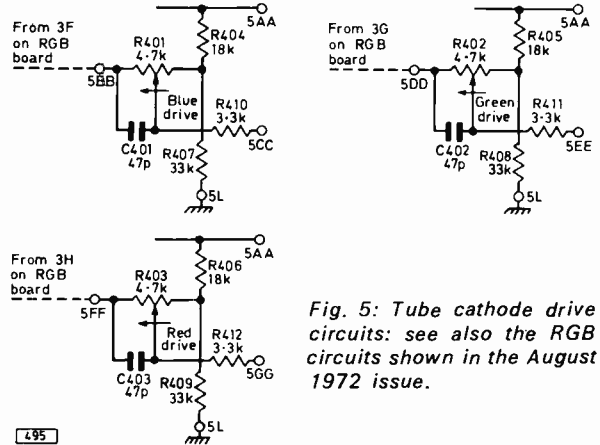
From 3F on RGB board
5BB
R401 4·7k
R404 18k
5AA
Blue drive
R410 3·3k
5CC
C401 47p
R407 33k
5L

From 3G on RGB board
5DD
R402 4·7k
R405 18k
5AA
Green drive
R411 3·3k
5EE
C402 47p
R408 33k
5L

From 3H on RGB board
5FF
R403 4·7k
R406 18k
5AA
Red drive
R412 3·3k
5GG
C403 47p
R409 33k
5L

Fig. 5: Tube cathode drive circuits: see also the RGB circuits shown in the August 1972 issue.

495